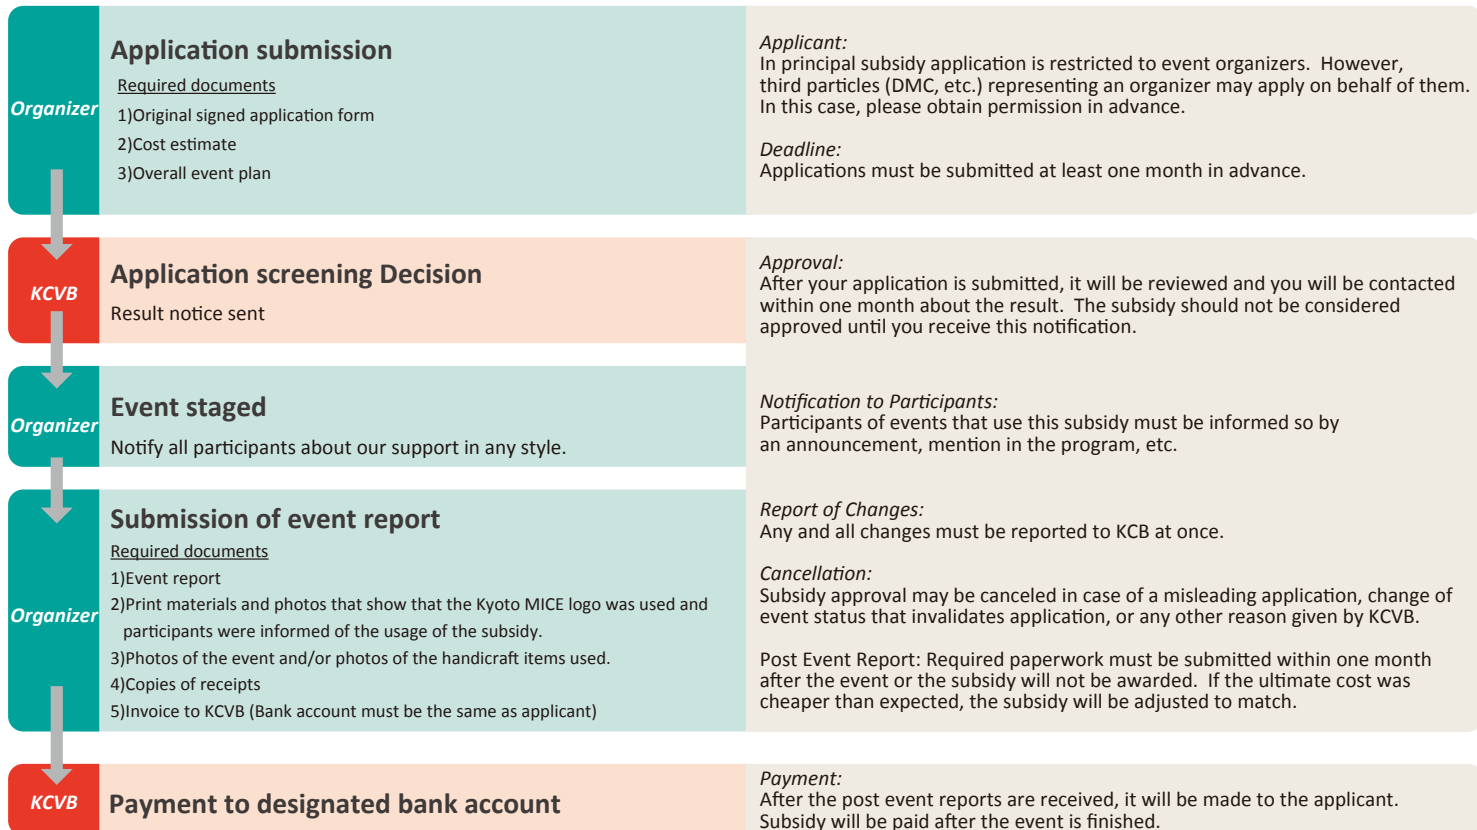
Organizer

Application submission

Required documents

1)Original signed application form

2)Cost estimate

3)Overall event plan

Applicant:
In principal subsidy application is restricted to event organizers. However, third particles (DMC, etc.) representing an organizer may apply on behalf of them. In this case, please obtain permission in advance.

Deadline:
Applications must be submitted at least one month in advance.

KCVB

Application screening Decision

Result notice sent

Approval:
After your application is submitted, it will be reviewed and you will be contacted within one month about the result. The subsidy should not be considered approved until you receive this notification.

Organizer

Event staged

Notify all participants about our support in any style.

Notification to Participants:
Participants of events that use this subsidy must be informed so by an announcement, mention in the program, etc.

Organizer

Submission of event report

Required documents

1)Event report

2)Print materials and photos that show that the Kyoto MICE logo was used and participants were informed of the usage of the subsidy.

3)Photos of the event and/or photos of the handicraft items used.

4)Copies of receipts

5)Invoice to KCVB (Bank account must be the same as applicant)

Report of Changes:
Any and all changes must be reported to KCB at once.

Cancellation:
Subsidy approval may be canceled in case of a misleading application, change of event status that invalidates application, or any other reason given by KCVB.

Post Event Report: Required paperwork must be submitted within one month after the event or the subsidy will not be awarded. If the ultimate cost was cheaper than expected, the subsidy will be adjusted to match.

KCVB

Payment to designated bank account

Payment:
After the post event reports are received, it will be made to the applicant.
Subsidy will be paid after the event is finished.